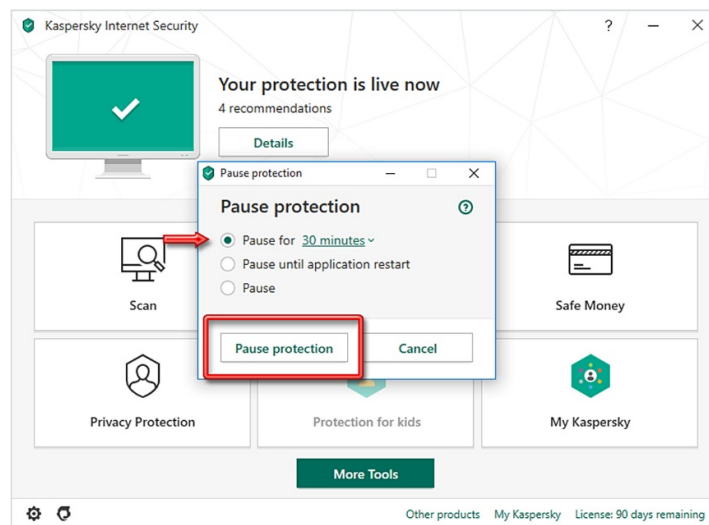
Kaspersky Internet Security

?

Your protection is live now

4 recommendations

Details

Pause protection

Pause protection

Pause for 30 minutes

Pause until application restart

Pause

Pause protection

Cancel

Scan

Safe Money

Privacy Protection

Protection for kids

My Kaspersky

More Tools

Other products My Kaspersky License: 90 days remaining